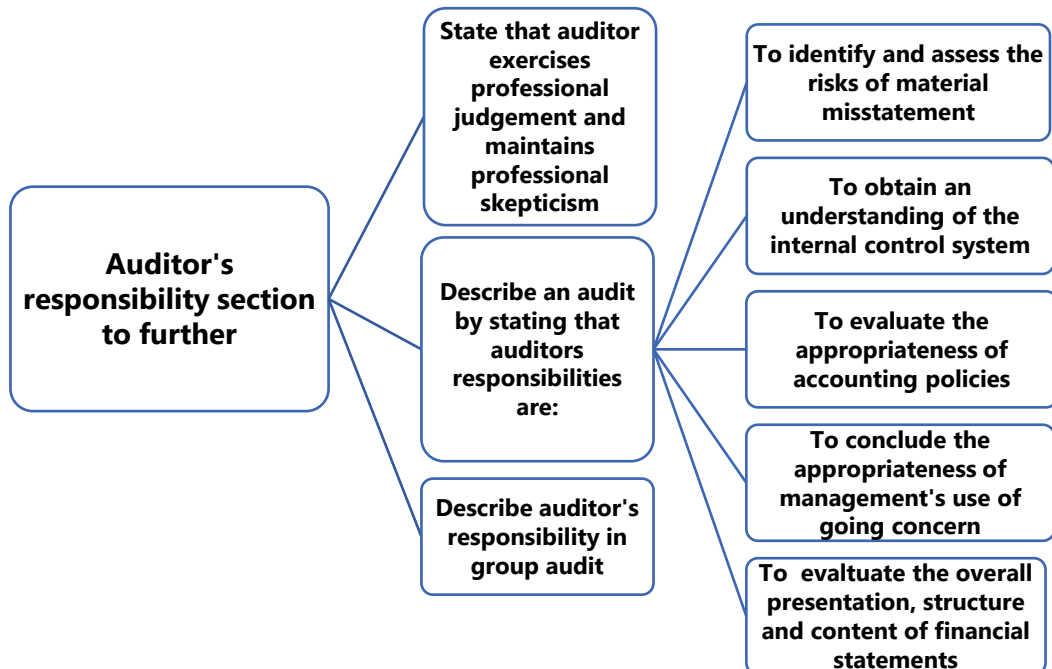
Auditor's responsibility section to further

State that auditor exercises professional judgement and maintains professional skepticism

Describe an audit by stating that auditors responsibilities are:

Describe auditor's responsibility in group audit

To identify and assess the risks of material misstatement

To obtain an understanding of the internal control system

To evaluate the appropriateness of accounting policies

To conclude the appropriateness of management's use of going concern

To evaltuate the overall presentation, structure and content of financial statements